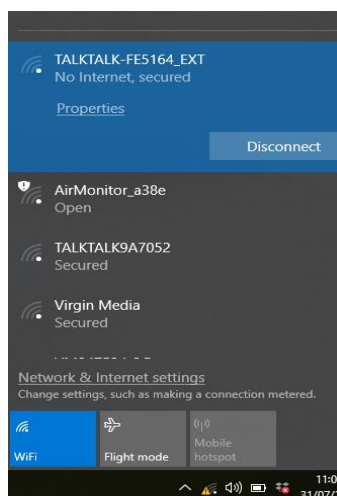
TALKTALK-FE5164_EXT
No Internet, secured

Properties

Disconnect

AirMonitor_a38e
Open

TALKTALK9A7052
Secured

Virgin Media
Secured

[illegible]

Network & Internet settings
Change settings, such as making a connection metered.

WiFi

Flight mode

Mobile hotspot

11:0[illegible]
31/07/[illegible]